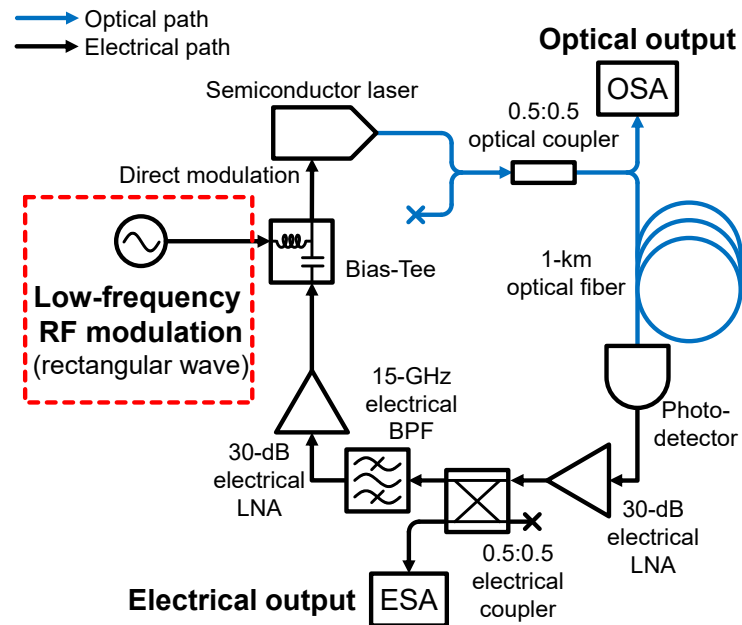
Optical path
Electrical path

Optical output
OSA

Semiconductor laser

0.5:0.5 optical coupler

Direct modulation

Bias-Tee

1-km optical fiber

Low-frequency RF modulation (rectangular wave)

15-GHz electrical BPF

Photo-detector

30-dB electrical LNA

30-dB electrical LNA

0.5:0.5 electrical coupler

Electrical output
ESA